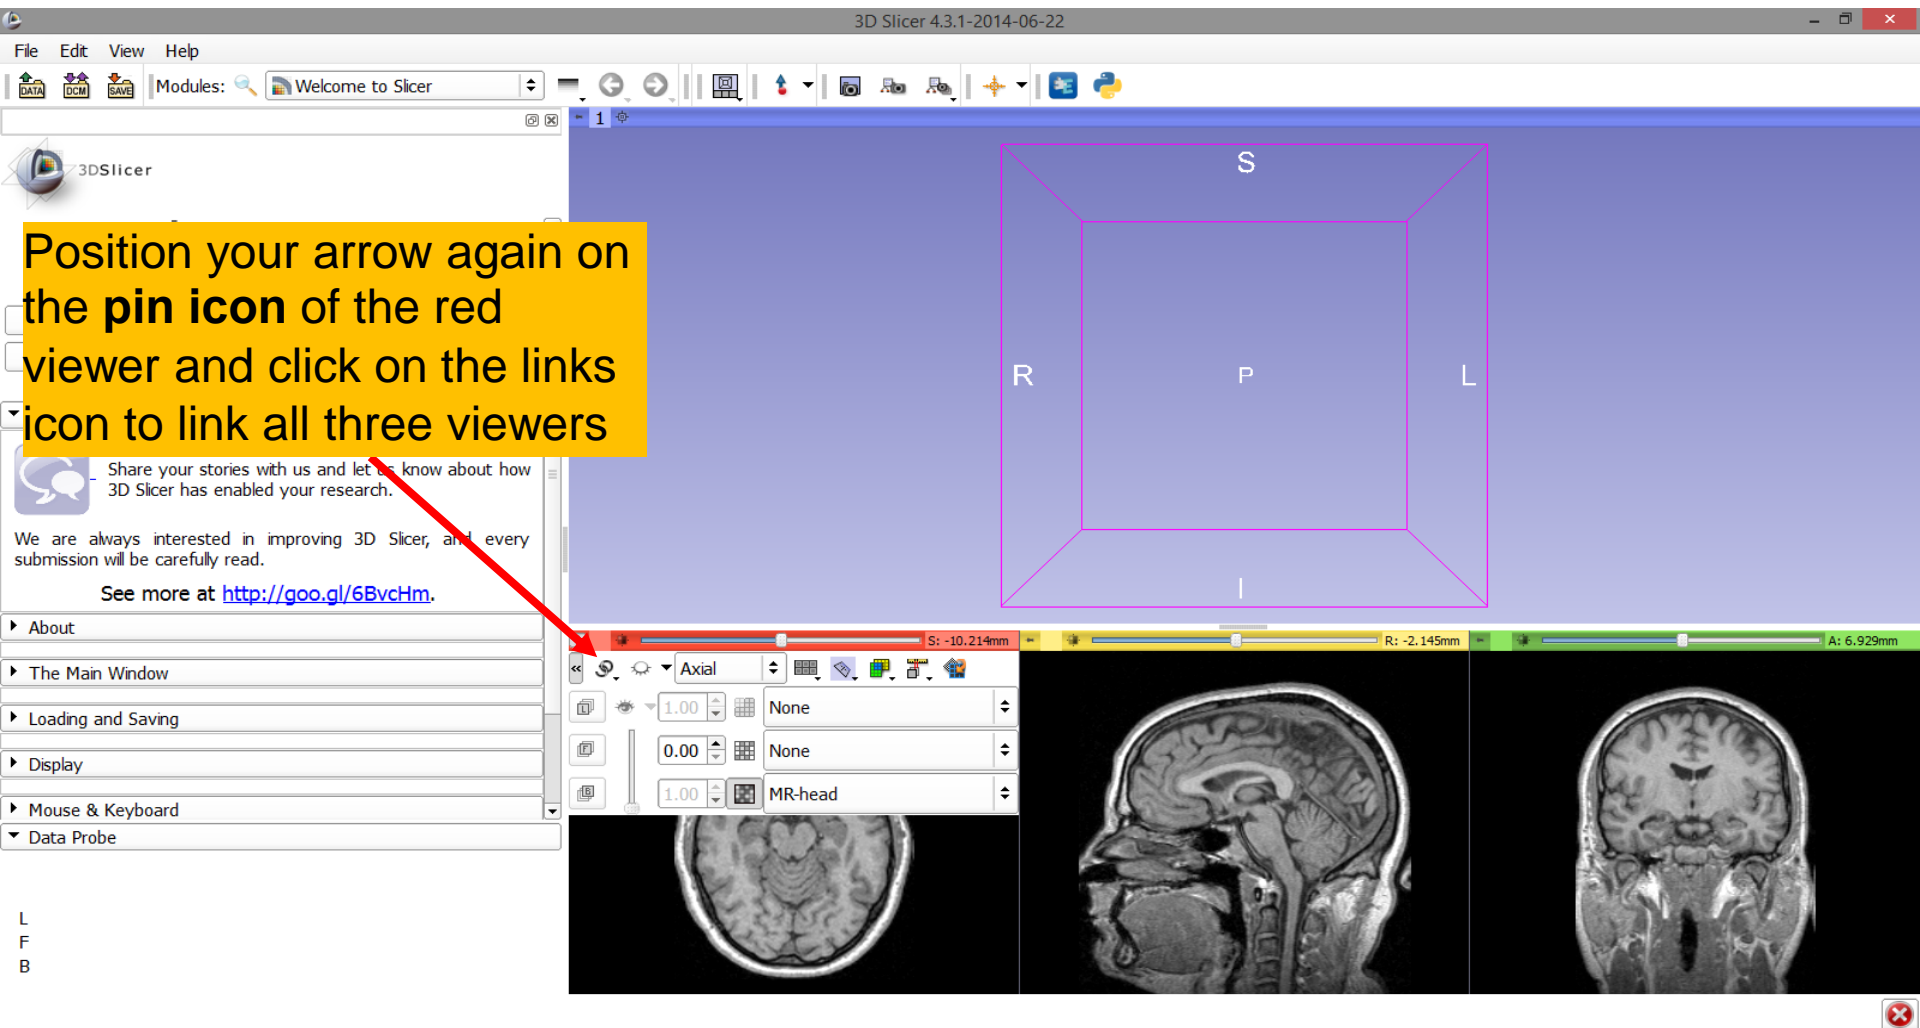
3D Slicer 4.3.1-2014-06-22

File Edit View Help

DATA DCM SAVE Modules: Welcome to Slicer

1

3DSlicer

Position your arrow again on the **pin icon** of the red viewer and click on the links icon to link all three viewers

Share your stories with us and let us know about how 3D Slicer has enabled your research.

We are always interested in improving 3D Slicer, and every submission will be carefully read.

See more at http://goo.gl/6BvcHm.

About

The Main Window

Loading and Saving

Display

Mouse & Keyboard

Data Probe

L
F
B

S

R P L

I

S: -10.214mm

R: -2.145mm

A: 6.929mm

Axial

1.00 None

0.00 None

1.00 MR-head